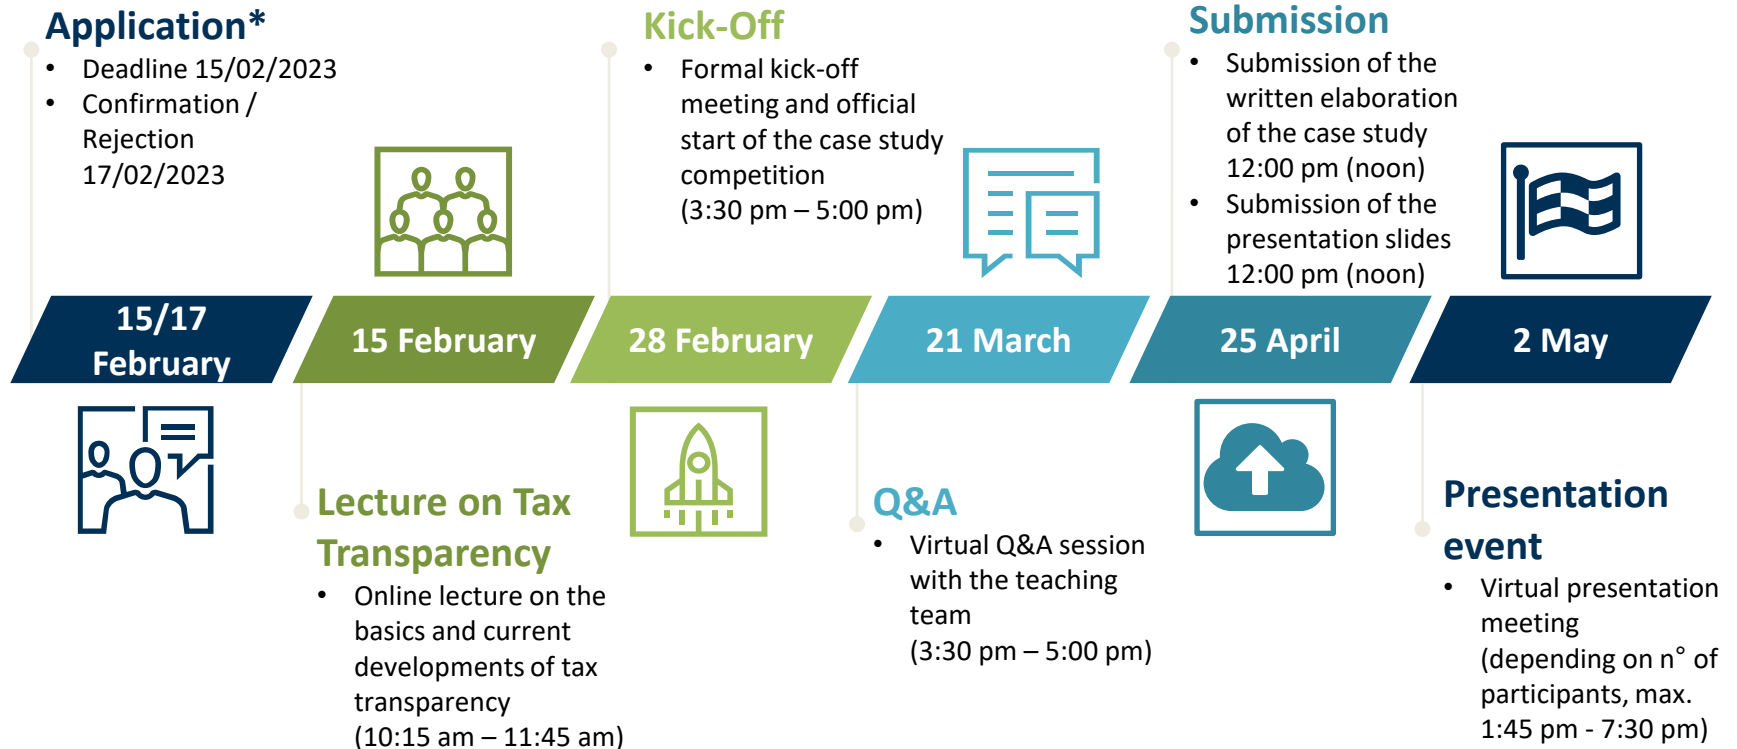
Application*
- Deadline 15/02/2023
- Confirmation / Rejection 17/02/2023

Kick-Off
- Formal kick-off meeting and official start of the case study competition (3:30 pm – 5:00 pm)

Submission
- Submission of the written elaboration of the case study 12:00 pm (noon)
- Submission of the presentation slides 12:00 pm (noon)

15/17 February

15 February

28 February

21 March

25 April

2 May

Lecture on Tax Transparency
- Online lecture on the basics and current developments of tax transparency (10:15 am – 11:45 am)

Q&A
- Virtual Q&A session with the teaching team (3:30 pm – 5:00 pm)

Presentation event
- Virtual presentation meeting (depending on n° of participants, max. 1:45 pm - 7:30 pm)